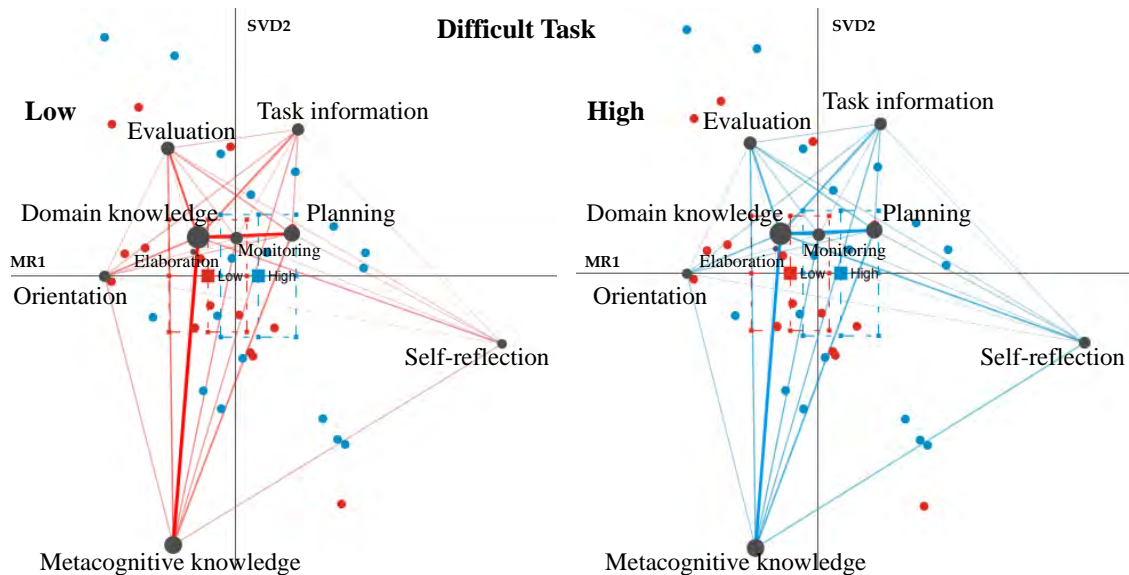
Difficult Task

SVD2

Low

Evaluation

Task information

Domain knowledge

Planning

Monitoring

Elaboration

MR1

Low

High

Orientation

Self-reflection

Metacognitive knowledge

SVD2

High

Task information

Evaluation

Domain knowledge

Planning

Monitoring

MR1

Elaboration

Low

High

Orientation

Self-reflection

Metacognitive knowledge